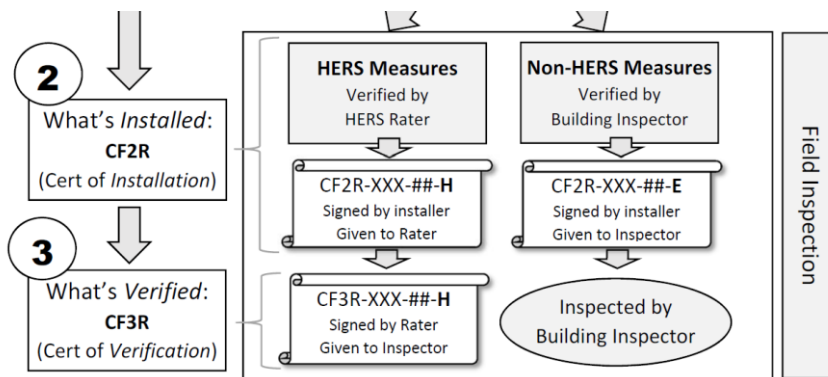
2

What's *Installed*:
**CF2R**
(Cert of *Installation*)

3

What's *Verified*:
**CF3R**
(Cert of *Verification*)

**HERS Measures**
Verified by
HERS Rater

**Non-HERS Measures**
Verified by
Building Inspector

CF2R-XXX-##-**H**
Signed by installer
Given to Rater

CF2R-XXX-##-**E**
Signed by installer
Given to Inspector

CF3R-XXX-##-**H**
Signed by Rater
Given to Inspector

Inspected by
Building Inspector

Field Inspection